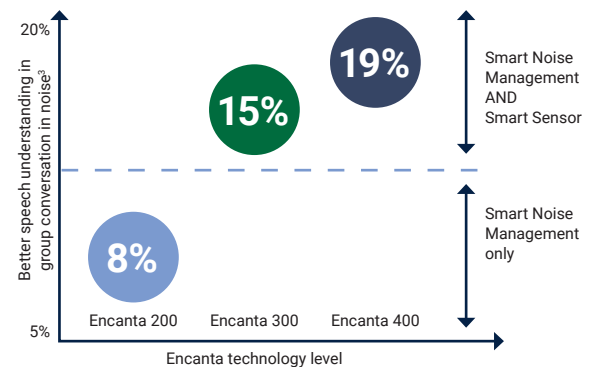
20%

Better speech understanding in group conversation in noise$^3$

5%

19%

15%

8%

Encanta 200

Encanta 300

Encanta 400

Encanta technology level

Smart Noise Management AND Smart Sensor

Smart Noise Management only